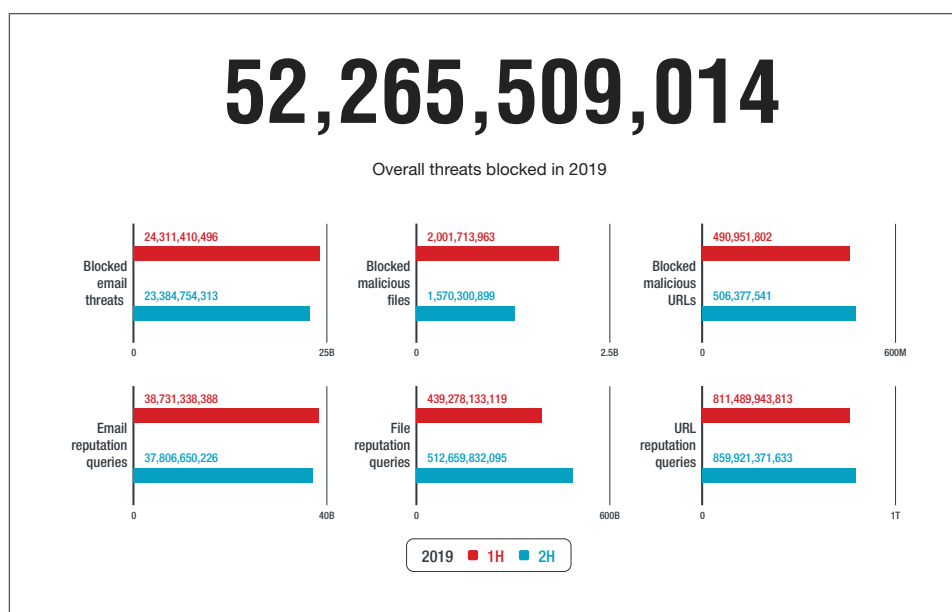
52,265,509,014

Overall threats blocked in 2019

Blocked email threats
24,311,410,496
23,384,754,313
0
25B

Blocked malicious files
2,001,713,963
1,570,300,899
0
2.5B

Blocked malicious URLs
490,951,802
506,377,541
0
600M

Email reputation queries
38,731,338,388
37,806,650,226
0
40B

File reputation queries
439,278,133,119
512,659,832,095
0
600B

URL reputation queries
811,489,943,813
859,921,371,633
0
1T

2019 1H 2H